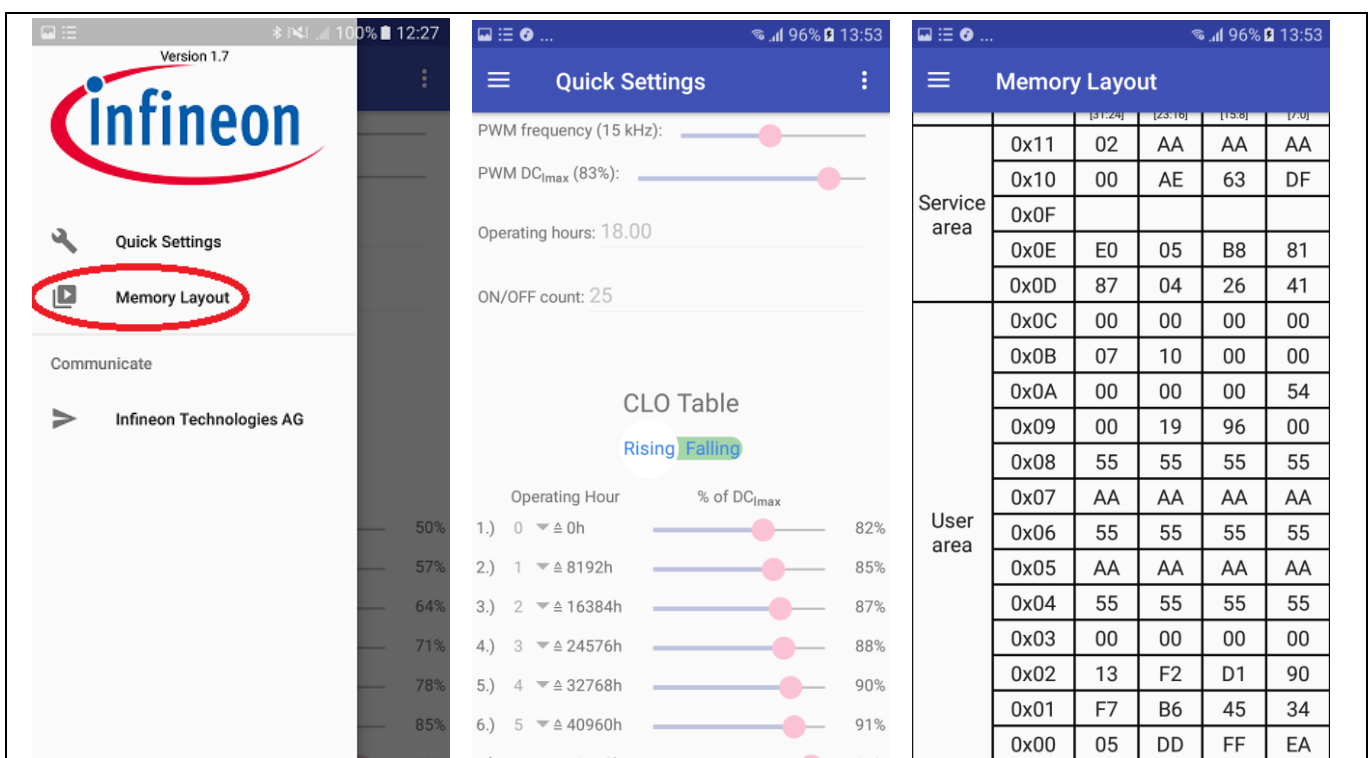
100% 12:27

Version 1.7

infineon

Quick Settings

Memory Layout

Communicate

Infineon Technologies AG

50%
57%
64%
71%
78%
85%

96% 13:53

Quick Settings

PWM frequency (15 kHz):

PWM DC$_{lmax}$ (83%):

Operating hours: 18.00

ON/OFF count: 25

CLO Table

Rising Falling

Operating Hour % of DC$_{lmax}$

1.) 0 ≙ 0h 82%
2.) 1 ≙ 8192h 85%
3.) 2 ≙ 16384h 87%
4.) 3 ≙ 24576h 88%
5.) 4 ≙ 32768h 90%
6.) 5 ≙ 40960h 91%

96% 13:53

Memory Layout

| | | [31:24] | [23:16] | [15:8] | [7:0] |
|---|---|---|---|---|---|
| Service area | 0x11 | 02 | AA | AA | AA |
| | 0x10 | 00 | AE | 63 | DF |
| | 0x0F | | | | |
| | 0x0E | E0 | 05 | B8 | 81 |
| | 0x0D | 87 | 04 | 26 | 41 |
| User area | 0x0C | 00 | 00 | 00 | 00 |
| | 0x0B | 07 | 10 | 00 | 00 |
| | 0x0A | 00 | 00 | 00 | 54 |
| | 0x09 | 00 | 19 | 96 | 00 |
| | 0x08 | 55 | 55 | 55 | 55 |
| | 0x07 | AA | AA | AA | AA |
| | 0x06 | 55 | 55 | 55 | 55 |
| | 0x05 | AA | AA | AA | AA |
| | 0x04 | 55 | 55 | 55 | 55 |
| | 0x03 | 00 | 00 | 00 | 00 |
| | 0x02 | 13 | F2 | D1 | 90 |
| | 0x01 | F7 | B6 | 45 | 34 |
| | 0x00 | 05 | DD | FF | EA |